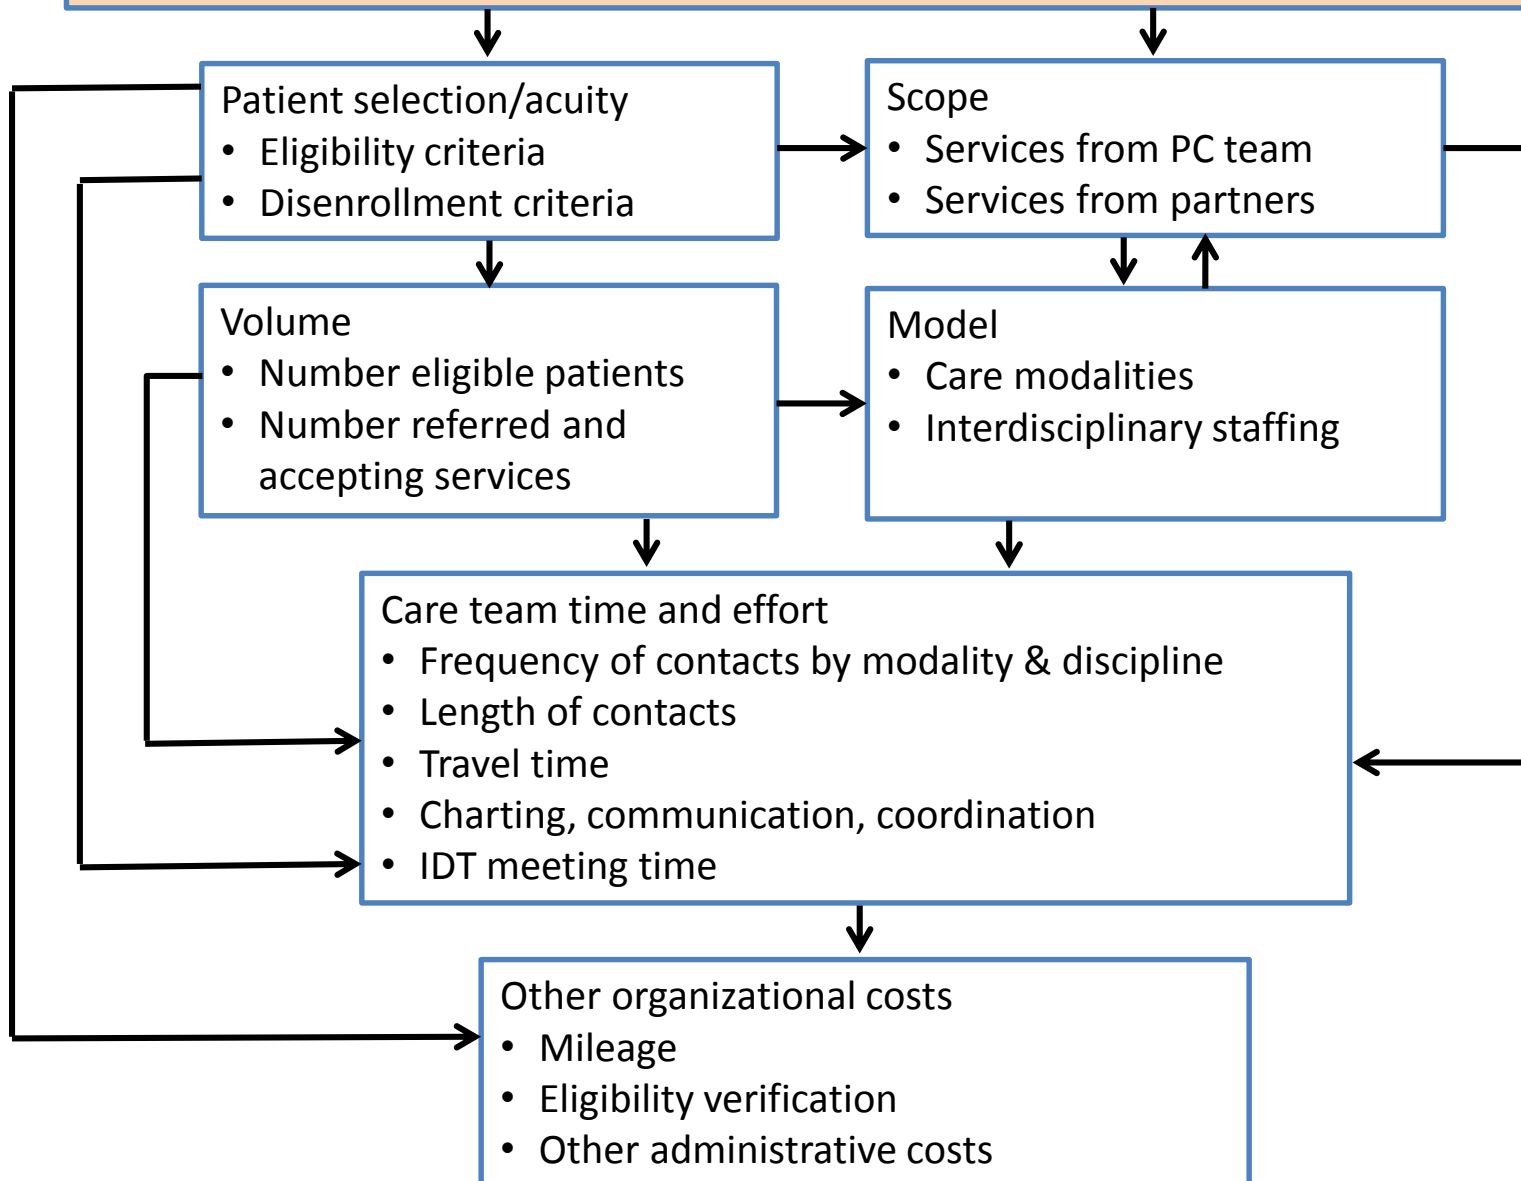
Patient selection/acuity
- Eligibility criteria
- Disenrollment criteria

Scope
- Services from PC team
- Services from partners

Volume
- Number eligible patients
- Number referred and accepting services

Model
- Care modalities
- Interdisciplinary staffing

Care team time and effort
- Frequency of contacts by modality & discipline
- Length of contacts
- Travel time
- Charting, communication, coordination
- IDT meeting time

Other organizational costs
- Mileage
- Eligibility verification
- Other administrative costs